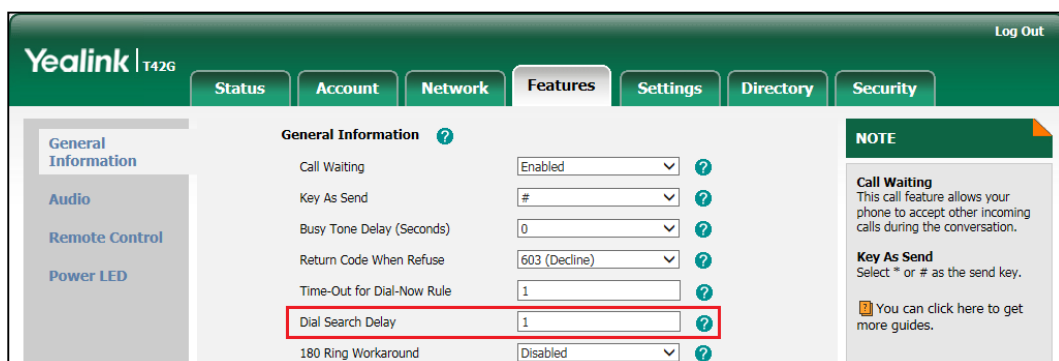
Log Out

Yealink T42G

Status Account Network Features Settings Directory Security

General Information

Audio

Remote Control

Power LED

General Information ?

| | |
|---|---|
| Call Waiting | Enabled |
| Key As Send | # |
| Busy Tone Delay (Seconds) | 0 |
| Return Code When Refuse | 603 (Decline) |
| Time-Out for Dial-Now Rule | 1 |
| Dial Search Delay | 1 |
| 180 Ring Workaround | Disabled |

NOTE

Call Waiting
This call feature allows your phone to accept other incoming calls during the conversation.

Key As Send
Select * or # as the send key.

You can click here to get more guides.